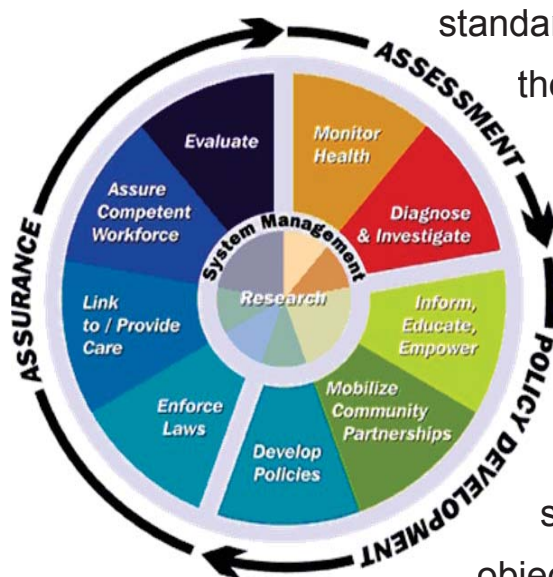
standar

th

ASSESSMENT

Evaluate

Monitor Health

Assure Competent Workforce

Diagnose & Investigate

System Management

Research

Link to / Provide Care

Inform, Educate, Empower

Enforce Laws

Mobilize Community Partnerships

Develop Policies

ASSURANCE

POLICY DEVELOPMENT

s

objec